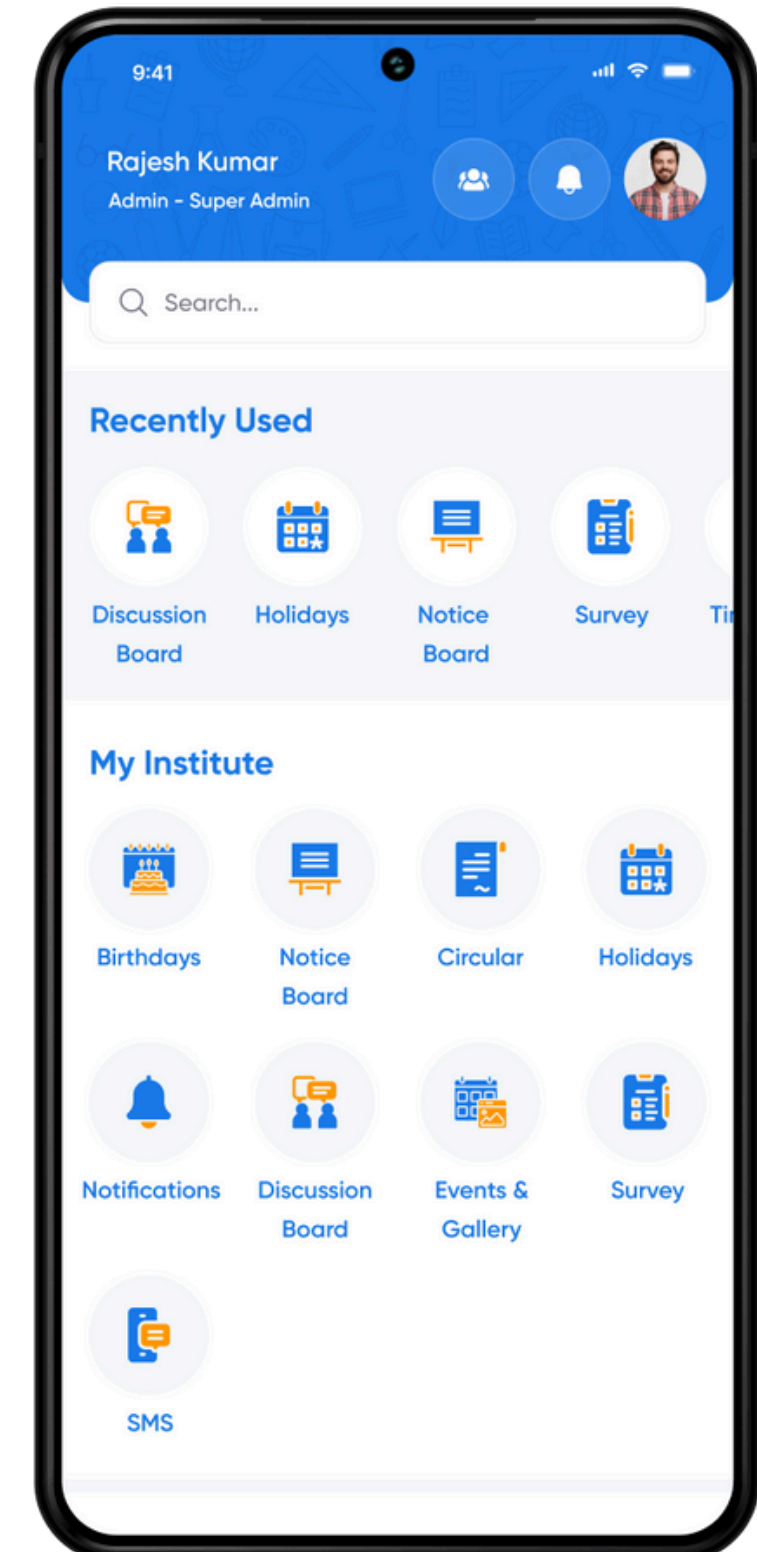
9:41

Rajesh Kumar
Admin - Super Admin

Search...

Recently Used

Discussion Board

Holidays

Notice Board

Survey

Ti

My Institute

Birthdays

Notice Board

Circular

Holidays

Notifications

Discussion Board

Events & Gallery

Survey

SMS